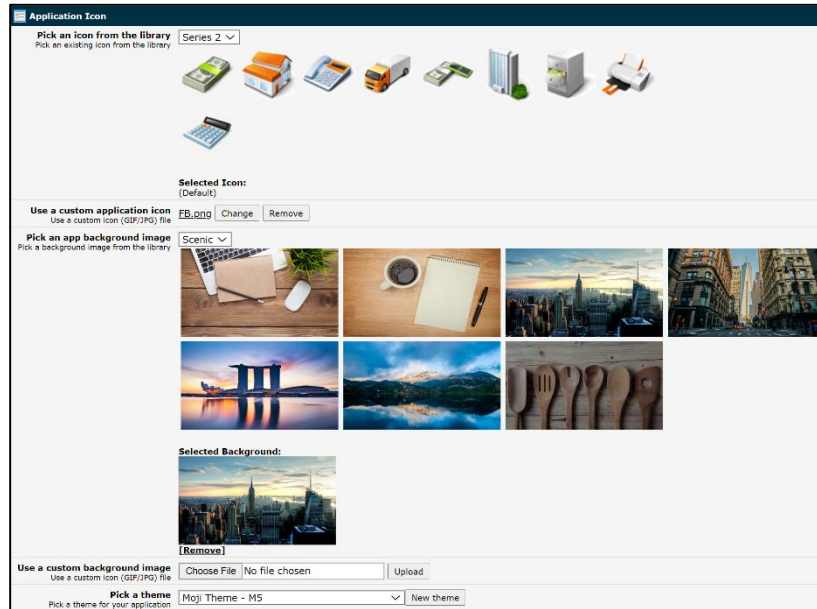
Application Icon

Pick an icon from the library
Pick an existing icon from the library

Series 2

Selected Icon:
(Default)

Use a custom application icon
Use a custom icon (GIF/JPG) file

FB.png Change Remove

Pick an app background image
Pick a background image from the library

Scenic

Selected Background:

[Remove]

Use a custom background image
Use a custom icon (GIF/JPG) file

Choose File No file chosen Upload

Pick a theme
Pick a theme for your application

Moji Theme - M5 New theme